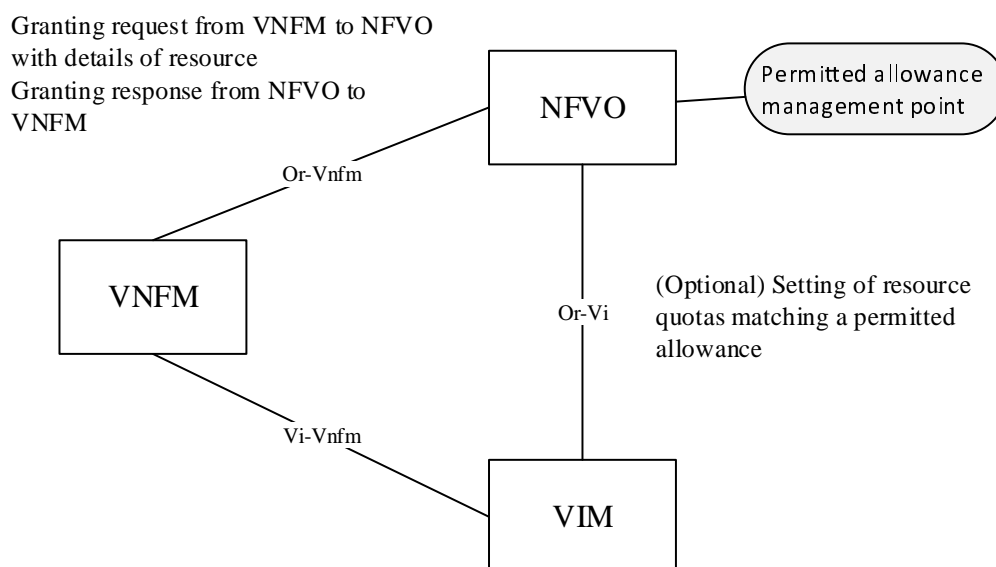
Granting request from VNFM to NFVO with details of resource
Granting response from NFVO to VNFM

NFVO

Permitted allowance management point

Or-Vnfm

VNFM

Or-Vi

(Optional) Setting of resource quotas matching a permitted allowance

Vi-Vnfm

VIM